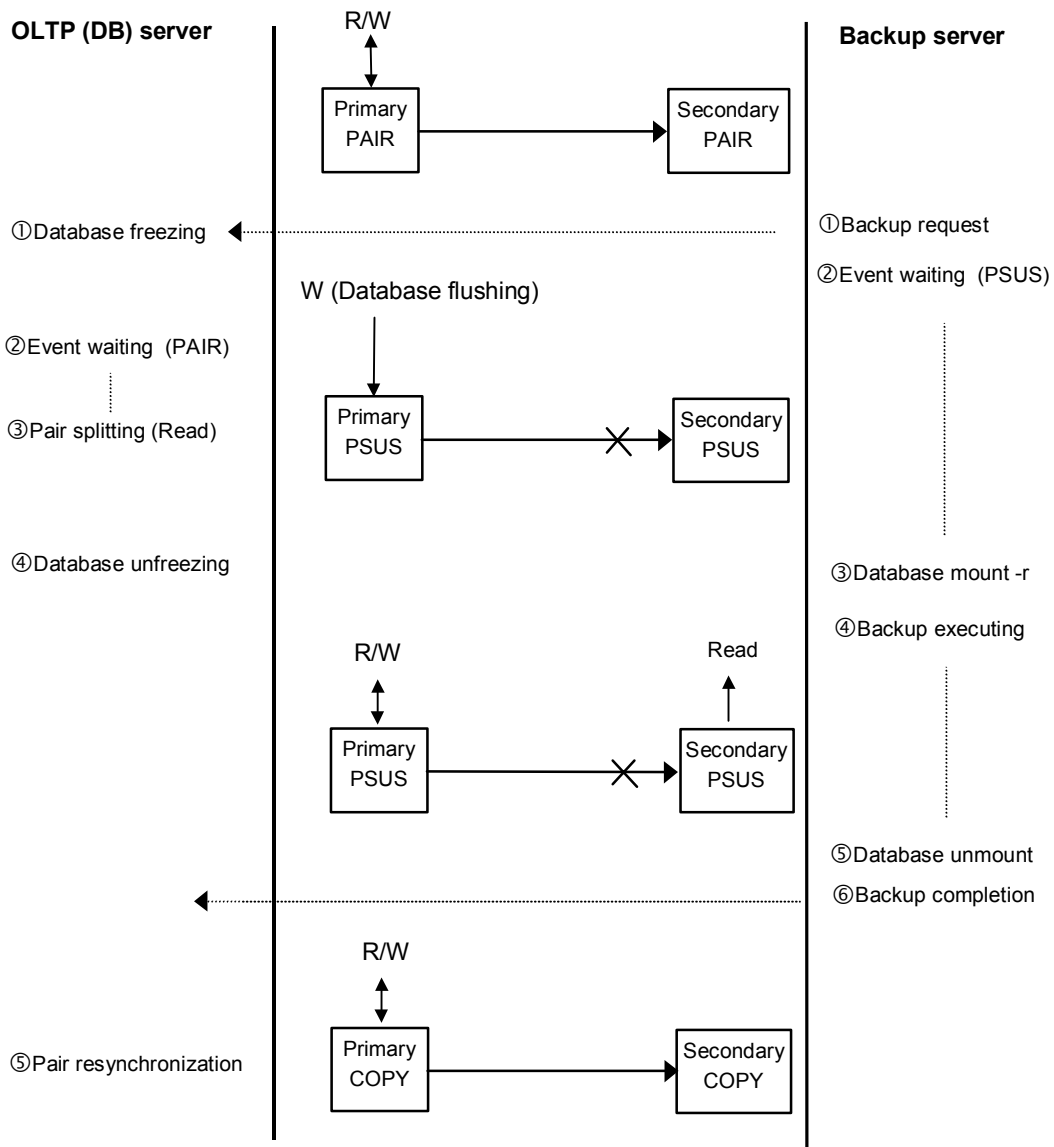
OLTP (DB) server

R/W

Primary PAIR

Secondary PAIR

Backup server

①Database freezing

①Backup request

②Event waiting (PSUS)

W (Database flushing)

②Event waiting (PAIR)

③Pair splitting (Read)

Primary PSUS

Secondary PSUS

④Database unfreezing

③Database mount -r

④Backup executing

R/W

Read

Primary PSUS

Secondary PSUS

⑤Database unmount

⑥Backup completion

R/W

⑤Pair resynchronization

Primary COPY

Secondary COPY